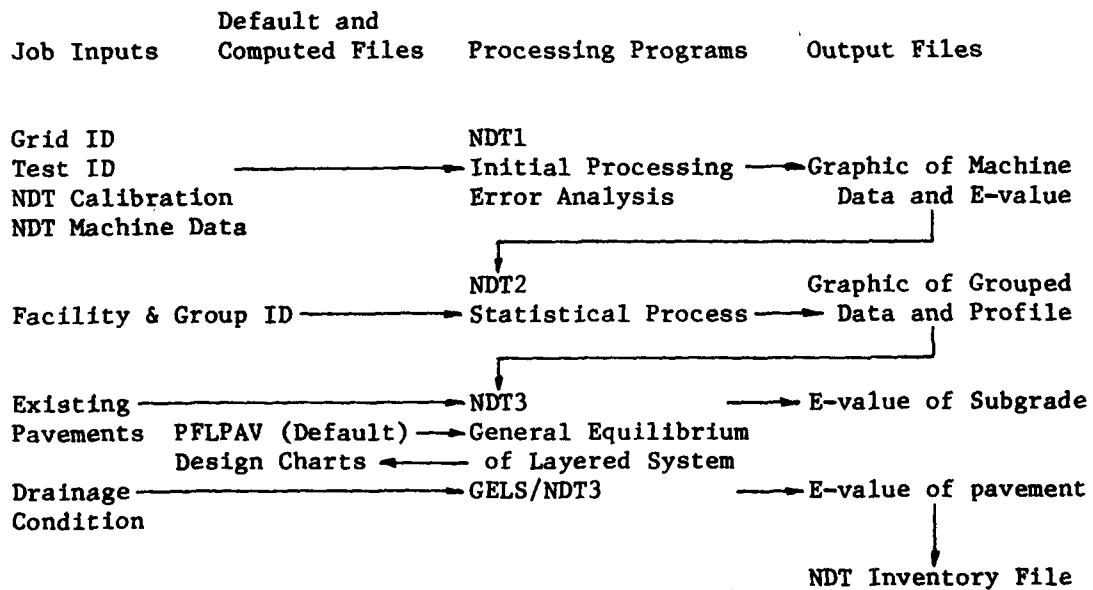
Job Inputs

Default and Computed Files

Processing Programs

Output Files

Grid ID
Test ID
NDT Calibration
NDT Machine Data

NDT1
Initial Processing
Error Analysis

Graphic of Machine Data and E-value

Facility & Group ID

NDT2
Statistical Process

Graphic of Grouped Data and Profile

Existing Pavements

PFLPAV (Default)
Design Charts

NDT3
General Equilibrium of Layered System

E-value of Subgrade

Drainage Condition

GELS/NDT3

E-value of pavement

NDT Inventory File